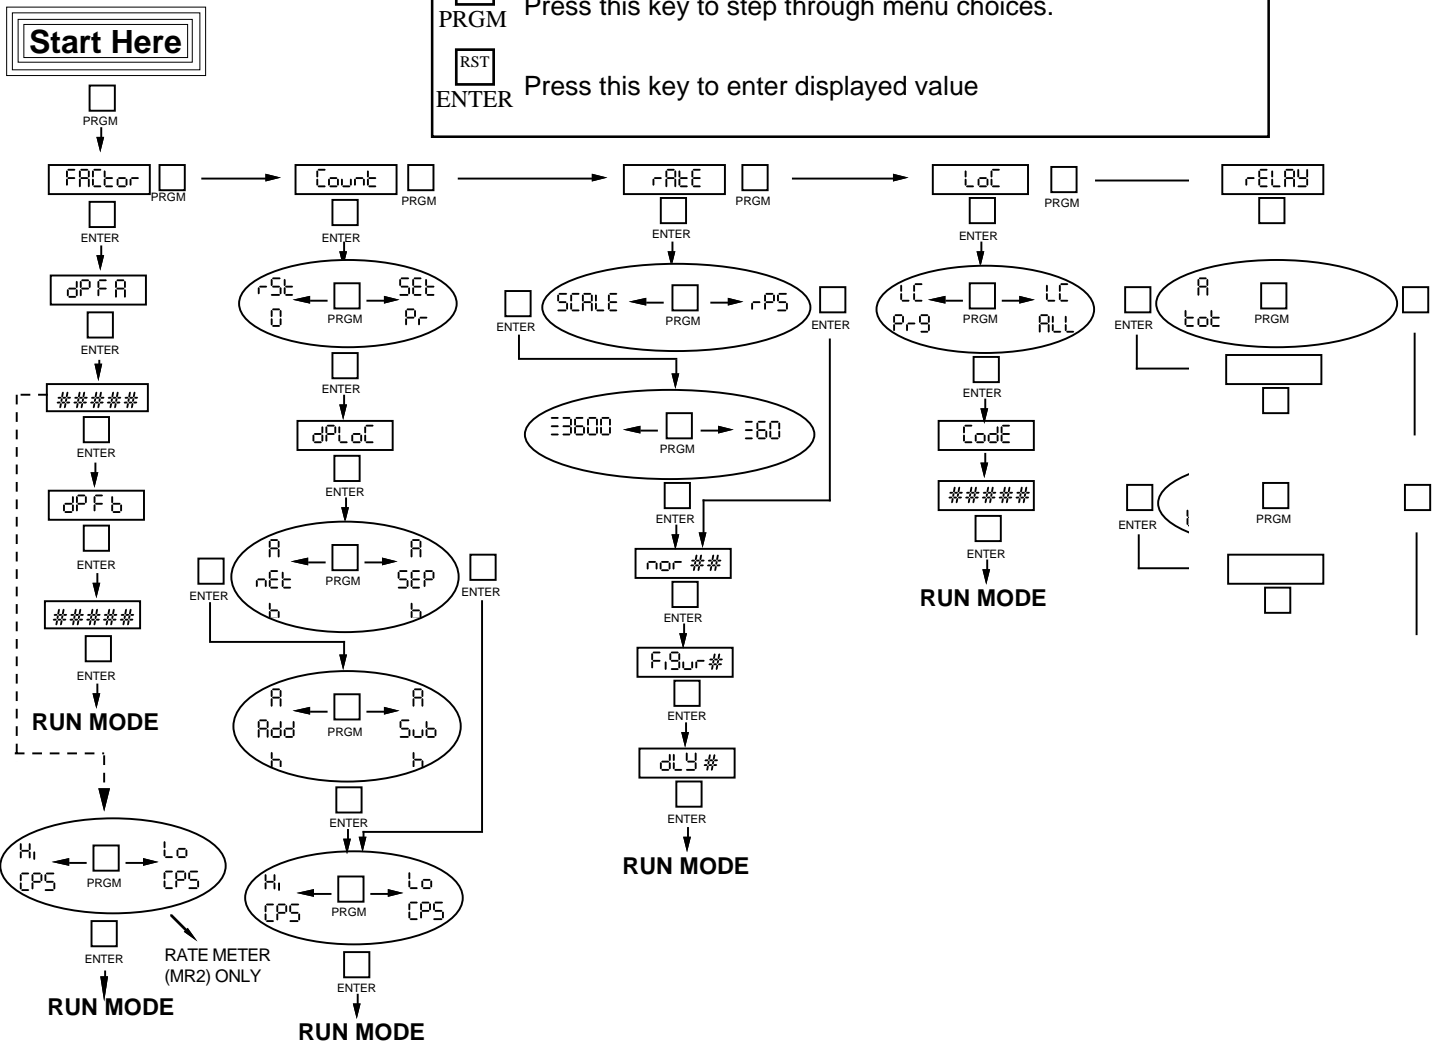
PRGM Press this key to step through menu choices.

RST
ENTER Press this key to enter displayed value

Start Here

PRGM

FACtor PRGM
ENTER
dPF A
ENTER
#####
ENTER
dPF b
ENTER
#####
ENTER
RUN MODE

Hi CPS PRGM Lo CPS
ENTER
RUN MODE
RATE METER (MR2) ONLY

Count PRGM
ENTER
rSt 0 PRGM SEt Pr
ENTER
dPLoC
ENTER
A nEt b PRGM A SEP b
ENTER ENTER
A Add b PRGM A Sub b
ENTER
Hi CPS PRGM Lo CPS
ENTER
RUN MODE

rAtE PRGM
ENTER
ENTER SCALE PRGM rPS ENTER
=3600 PRGM =60
ENTER
nor ##
ENTER
FiGur#
ENTER
dLY #
ENTER
RUN MODE

LoC PRGM
ENTER
LC Pr9 PRGM LC ALL
ENTER
CodE
#####
ENTER
RUN MODE

rELAY
ENTER A tot PRGM
ENTER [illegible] PRGM